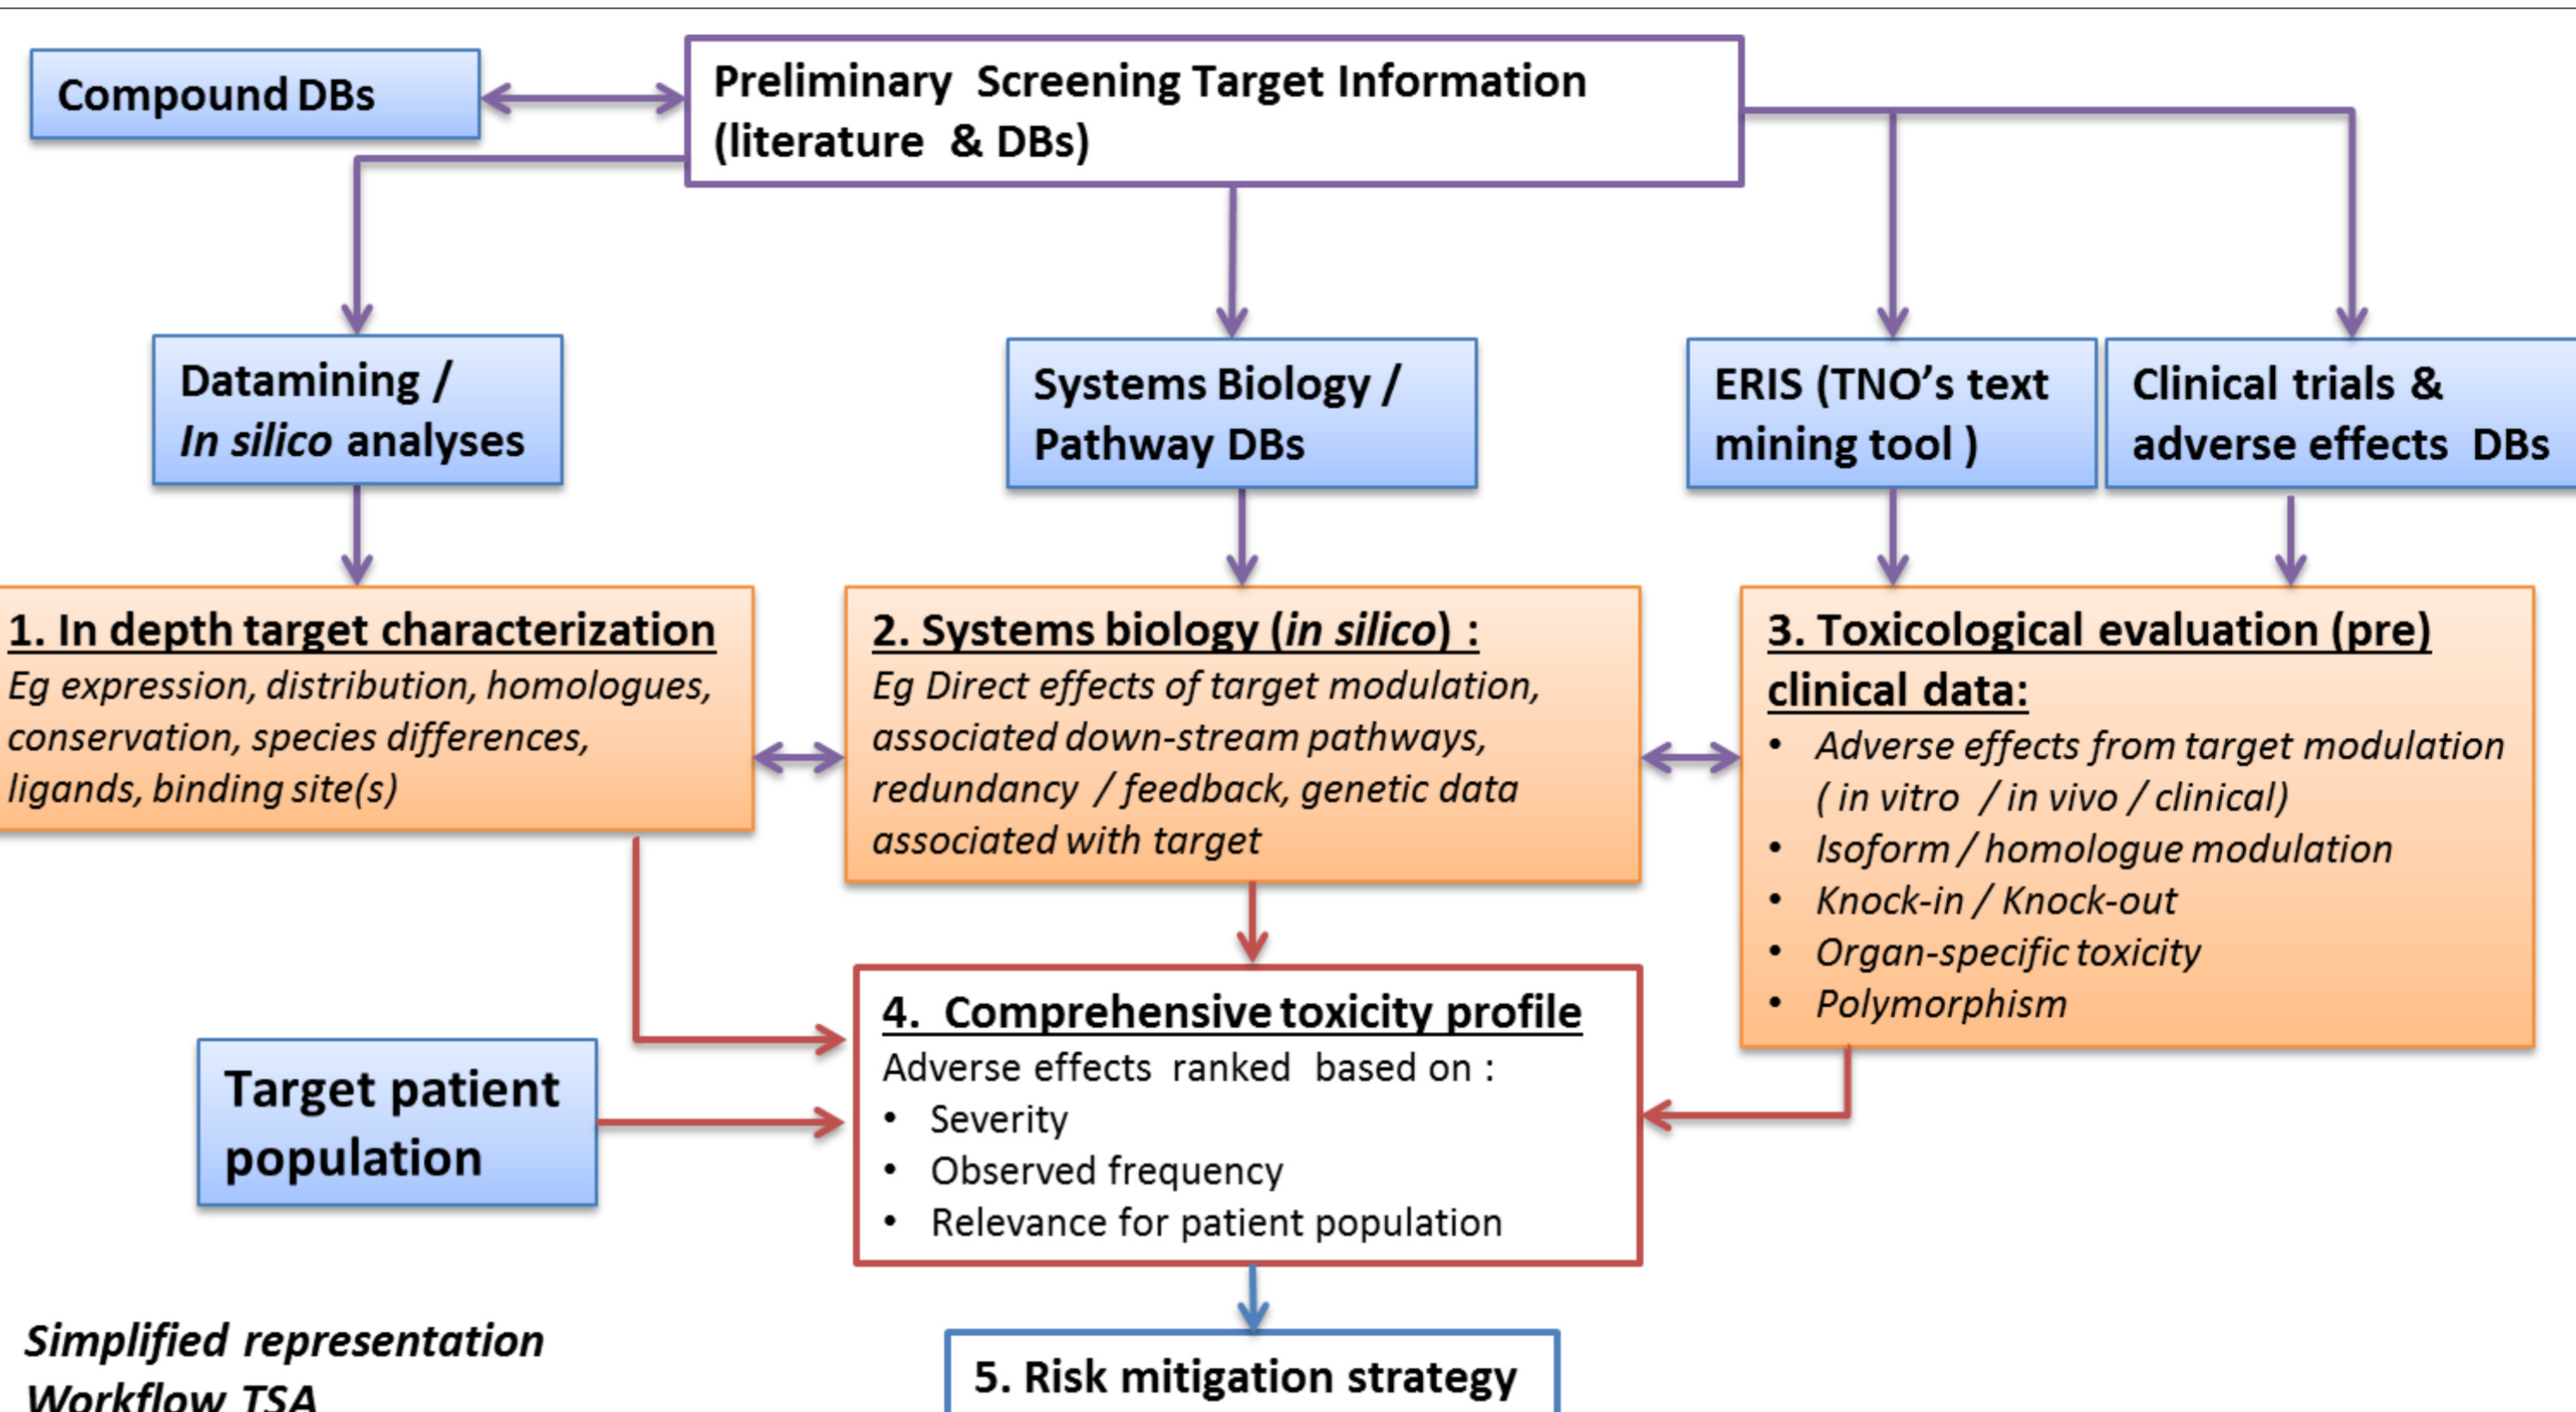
Compound DBs

Preliminary Screening Target Information (literature & DBs)

Datamining / In silico analyses

Systems Biology / Pathway DBs

ERIS (TNO's text mining tool )

Clinical trials & adverse effects DBs

1. In depth target characterization
Eg expression, distribution, homologues, conservation, species differences, ligands, binding site(s)

2. Systems biology (in silico) :
Eg Direct effects of target modulation, associated down-stream pathways, redundancy / feedback, genetic data associated with target

3. Toxicological evaluation (pre) clinical data:
• Adverse effects from target modulation ( in vitro / in vivo / clinical)
• Isoform / homologue modulation
• Knock-in / Knock-out
• Organ-specific toxicity
• Polymorphism

Target patient population

4. Comprehensive toxicity profile
Adverse effects ranked based on :
• Severity
• Observed frequency
• Relevance for patient population

Simplified representation
Workflow TSA

5. Risk mitigation strategy